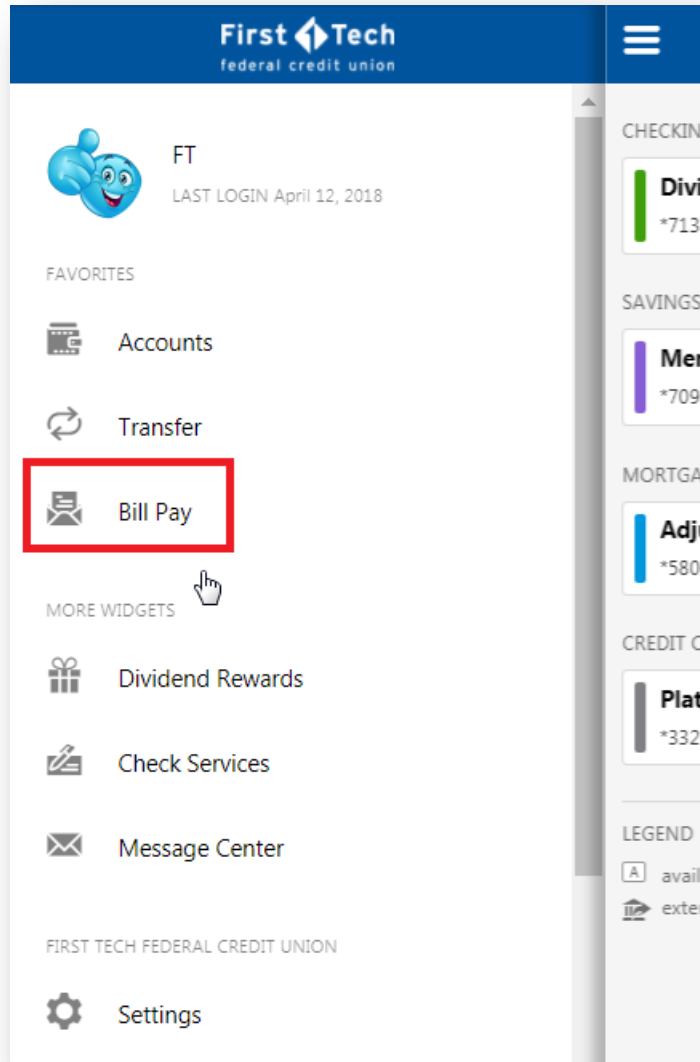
First Tech
federal credit union

FT
LAST LOGIN April 12, 2018

FAVORITES

Accounts

Transfer

Bill Pay

MORE WIDGETS

Dividend Rewards

Check Services

Message Center

FIRST TECH FEDERAL CREDIT UNION

Settings

CHECKIN
Divi
*713

SAVINGS
Mer
*709

MORTGA
Adj
*580

CREDIT C
Plat
*332

LEGEND
A avail
exter